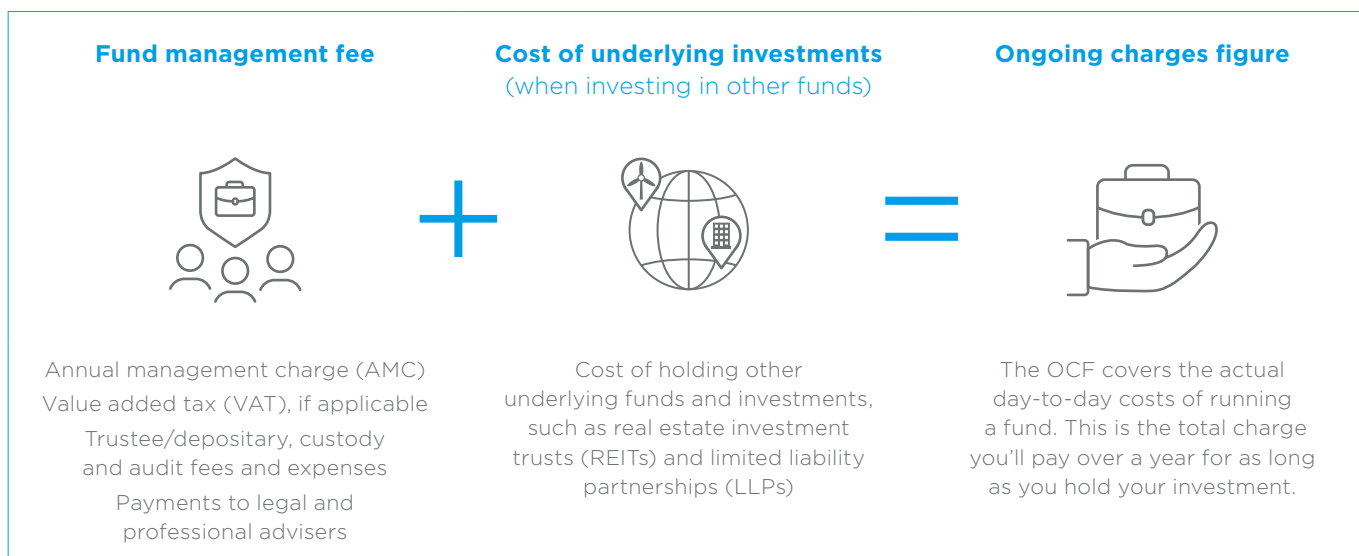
Fund management fee

Cost of underlying investments
(when investing in other funds)

Ongoing charges figure

Annual management charge (AMC)
Value added tax (VAT), if applicable
Trustee/depositary, custody and audit fees and expenses
Payments to legal and professional advisers

Cost of holding other underlying funds and investments, such as real estate investment trusts (REITs) and limited liability partnerships (LLPs)

The OCF covers the actual day-to-day costs of running a fund. This is the total charge you'll pay over a year for as long as you hold your investment.